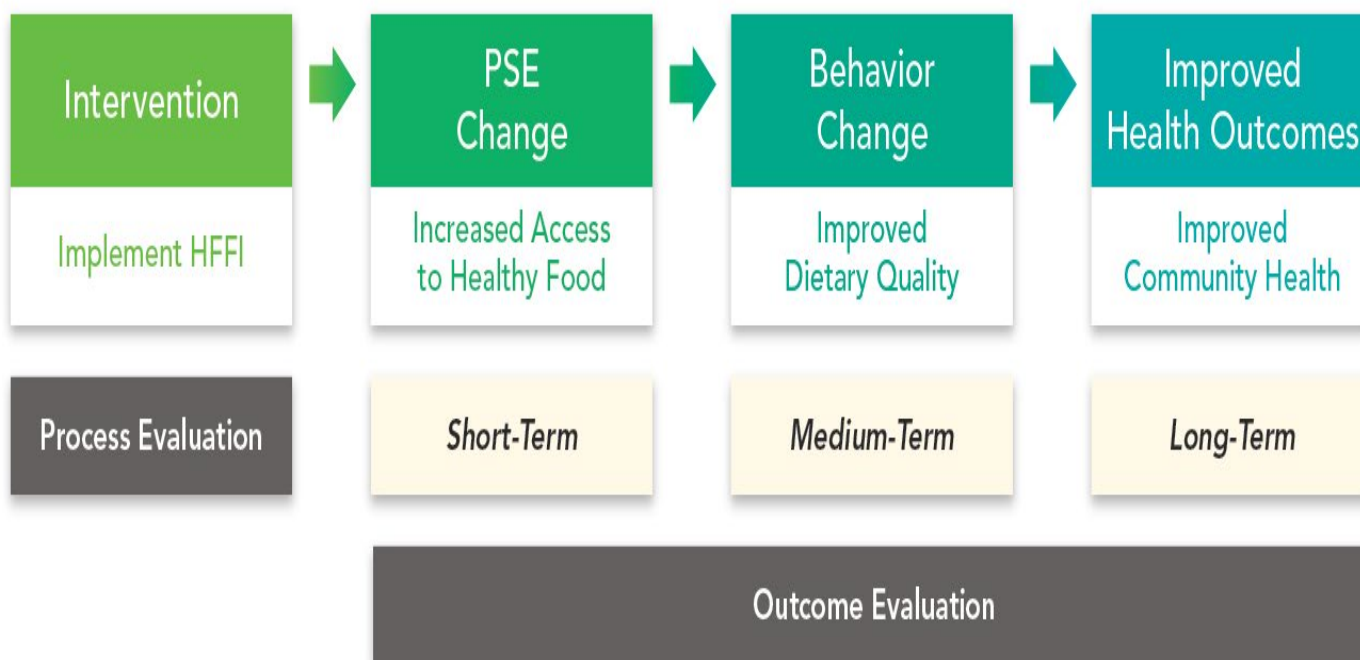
Intervention

Implement HFFI

PSE Change

Increased Access to Healthy Food

Behavior Change

Improved Dietary Quality

Improved Health Outcomes

Improved Community Health

Process Evaluation

Short-Term

Medium-Term

Long-Term

Outcome Evaluation